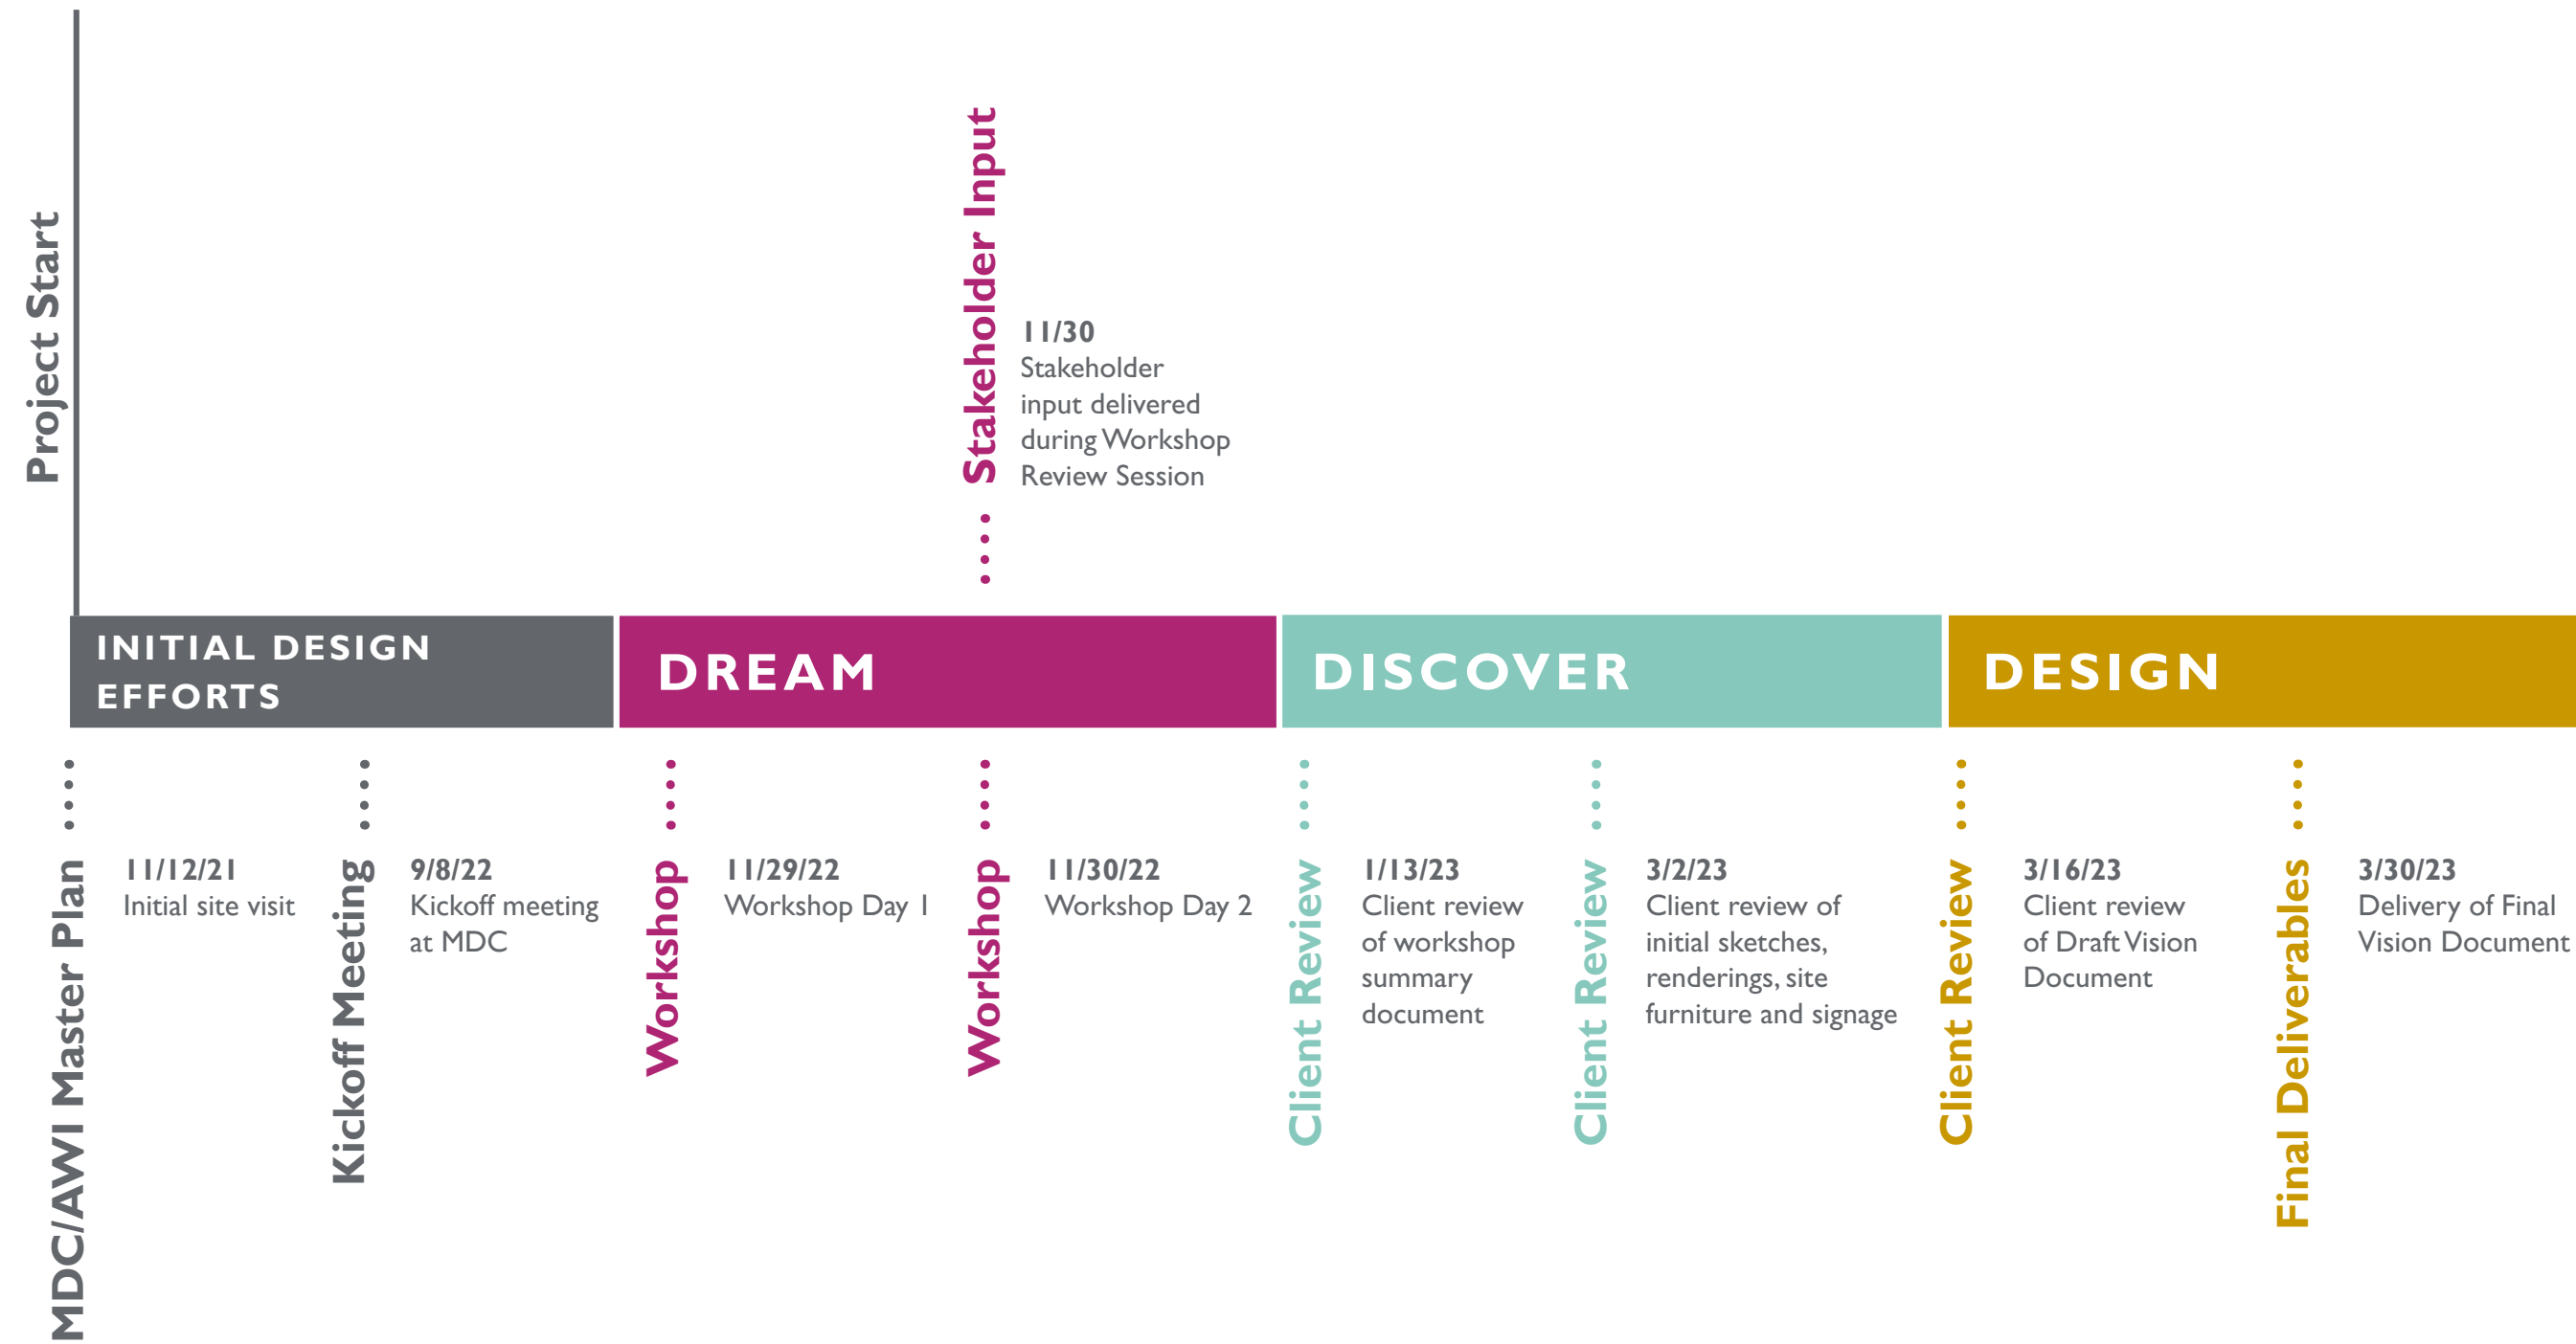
Project Start

Stakeholder Input

11/30
Stakeholder input delivered during Workshop Review Session

INITIAL DESIGN EFFORTS

DREAM

DISCOVER

DESIGN

MDC/AWI Master Plan

11/12/21
Initial site visit

Kickoff Meeting

9/8/22
Kickoff meeting at MDC

Workshop

11/29/22
Workshop Day 1

Workshop

11/30/22
Workshop Day 2

Client Review

1/13/23
Client review of workshop summary document

Client Review

3/2/23
Client review of initial sketches, renderings, site furniture and signage

Client Review

3/16/23
Client review of Draft Vision Document

Final Deliverables

3/30/23
Delivery of Final Vision Document